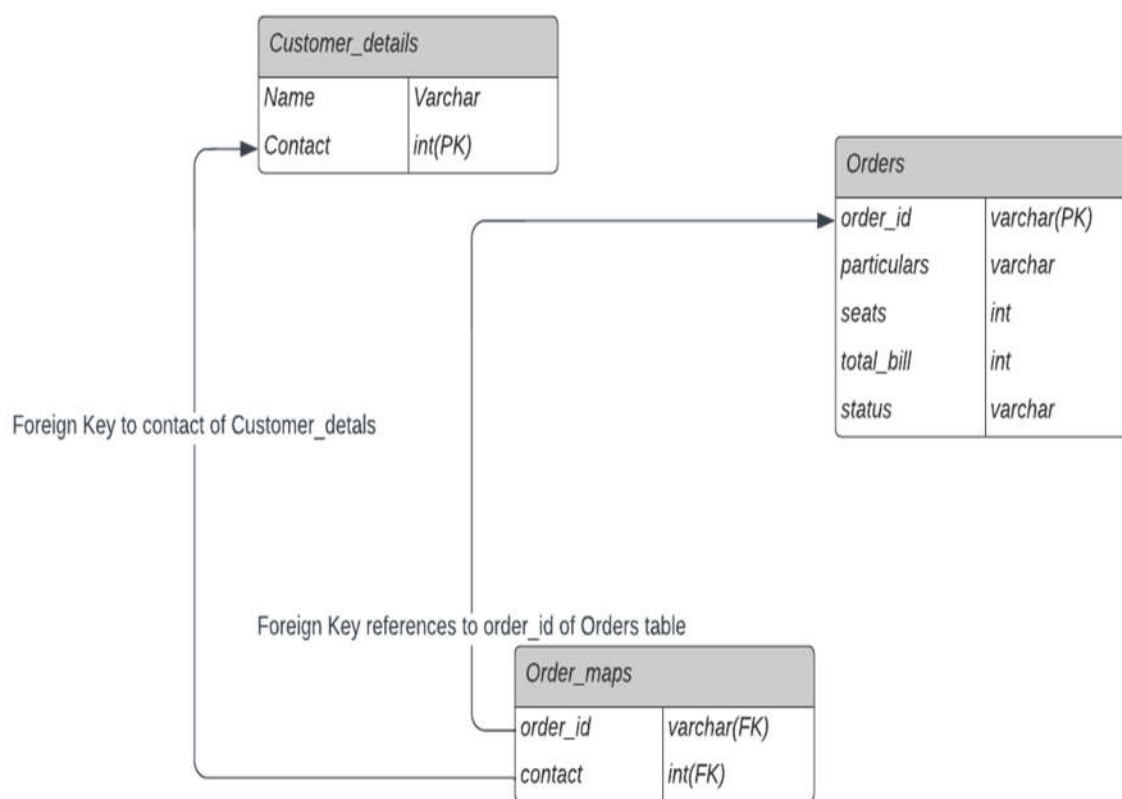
Customer_details

| Name | Varchar |
|---|---|
| Contact | int(PK) |

Orders

| order_id | varchar(PK) |
|---|---|
| particulars | varchar |
| seats | int |
| total_bill | int |
| status | varchar |

Foreign Key to contact of Customer_detals

Foreign Key references to order_id of Orders table

Order_maps

| order_id | varchar(FK) |
|---|---|
| contact | int(FK) |